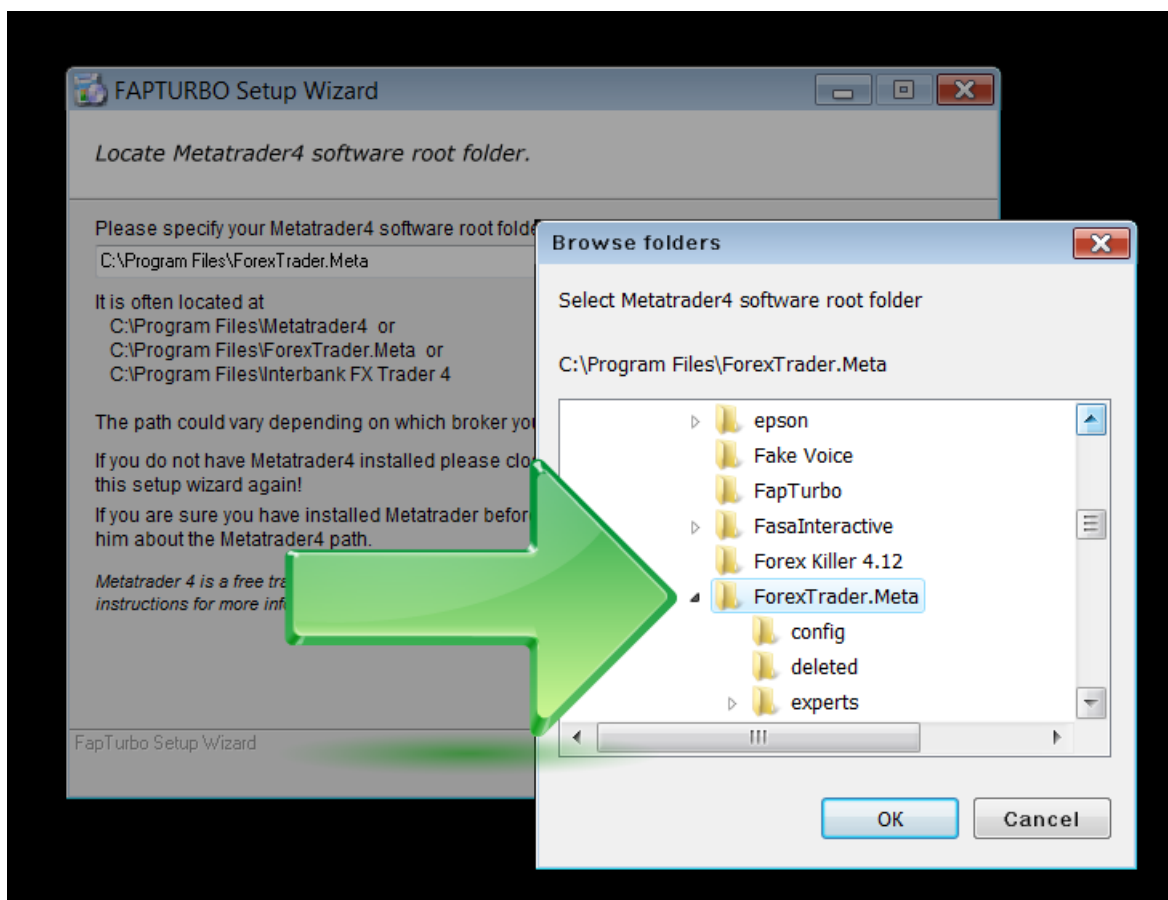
FAPTURBO Setup Wizard

Locate Metatrader4 software root folder.

Please specify your Metatrader4 software root folde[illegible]

C:\Program Files\ForexTrader.Meta

It is often located at
C:\Program Files\Metatrader4 or
C:\Program Files\ForexTrader.Meta or
C:\Program Files\Interbank FX Trader 4

The path could vary depending on which broker yo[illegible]

If you do not have Metatrader4 installed please clo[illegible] this setup wizard again!

If you are sure you have installed Metatrader befor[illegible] him about the Metatrader4 path.

Metatrader 4 is a free tra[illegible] instructions for more inf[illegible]

FapTurbo Setup Wizard

Browse folders

Select Metatrader4 software root folder

C:\Program Files\ForexTrader.Meta

epson
Fake Voice
FapTurbo
FasaInteractive
Forex Killer 4.12
ForexTrader.Meta
config
deleted
experts

OK

Cancel